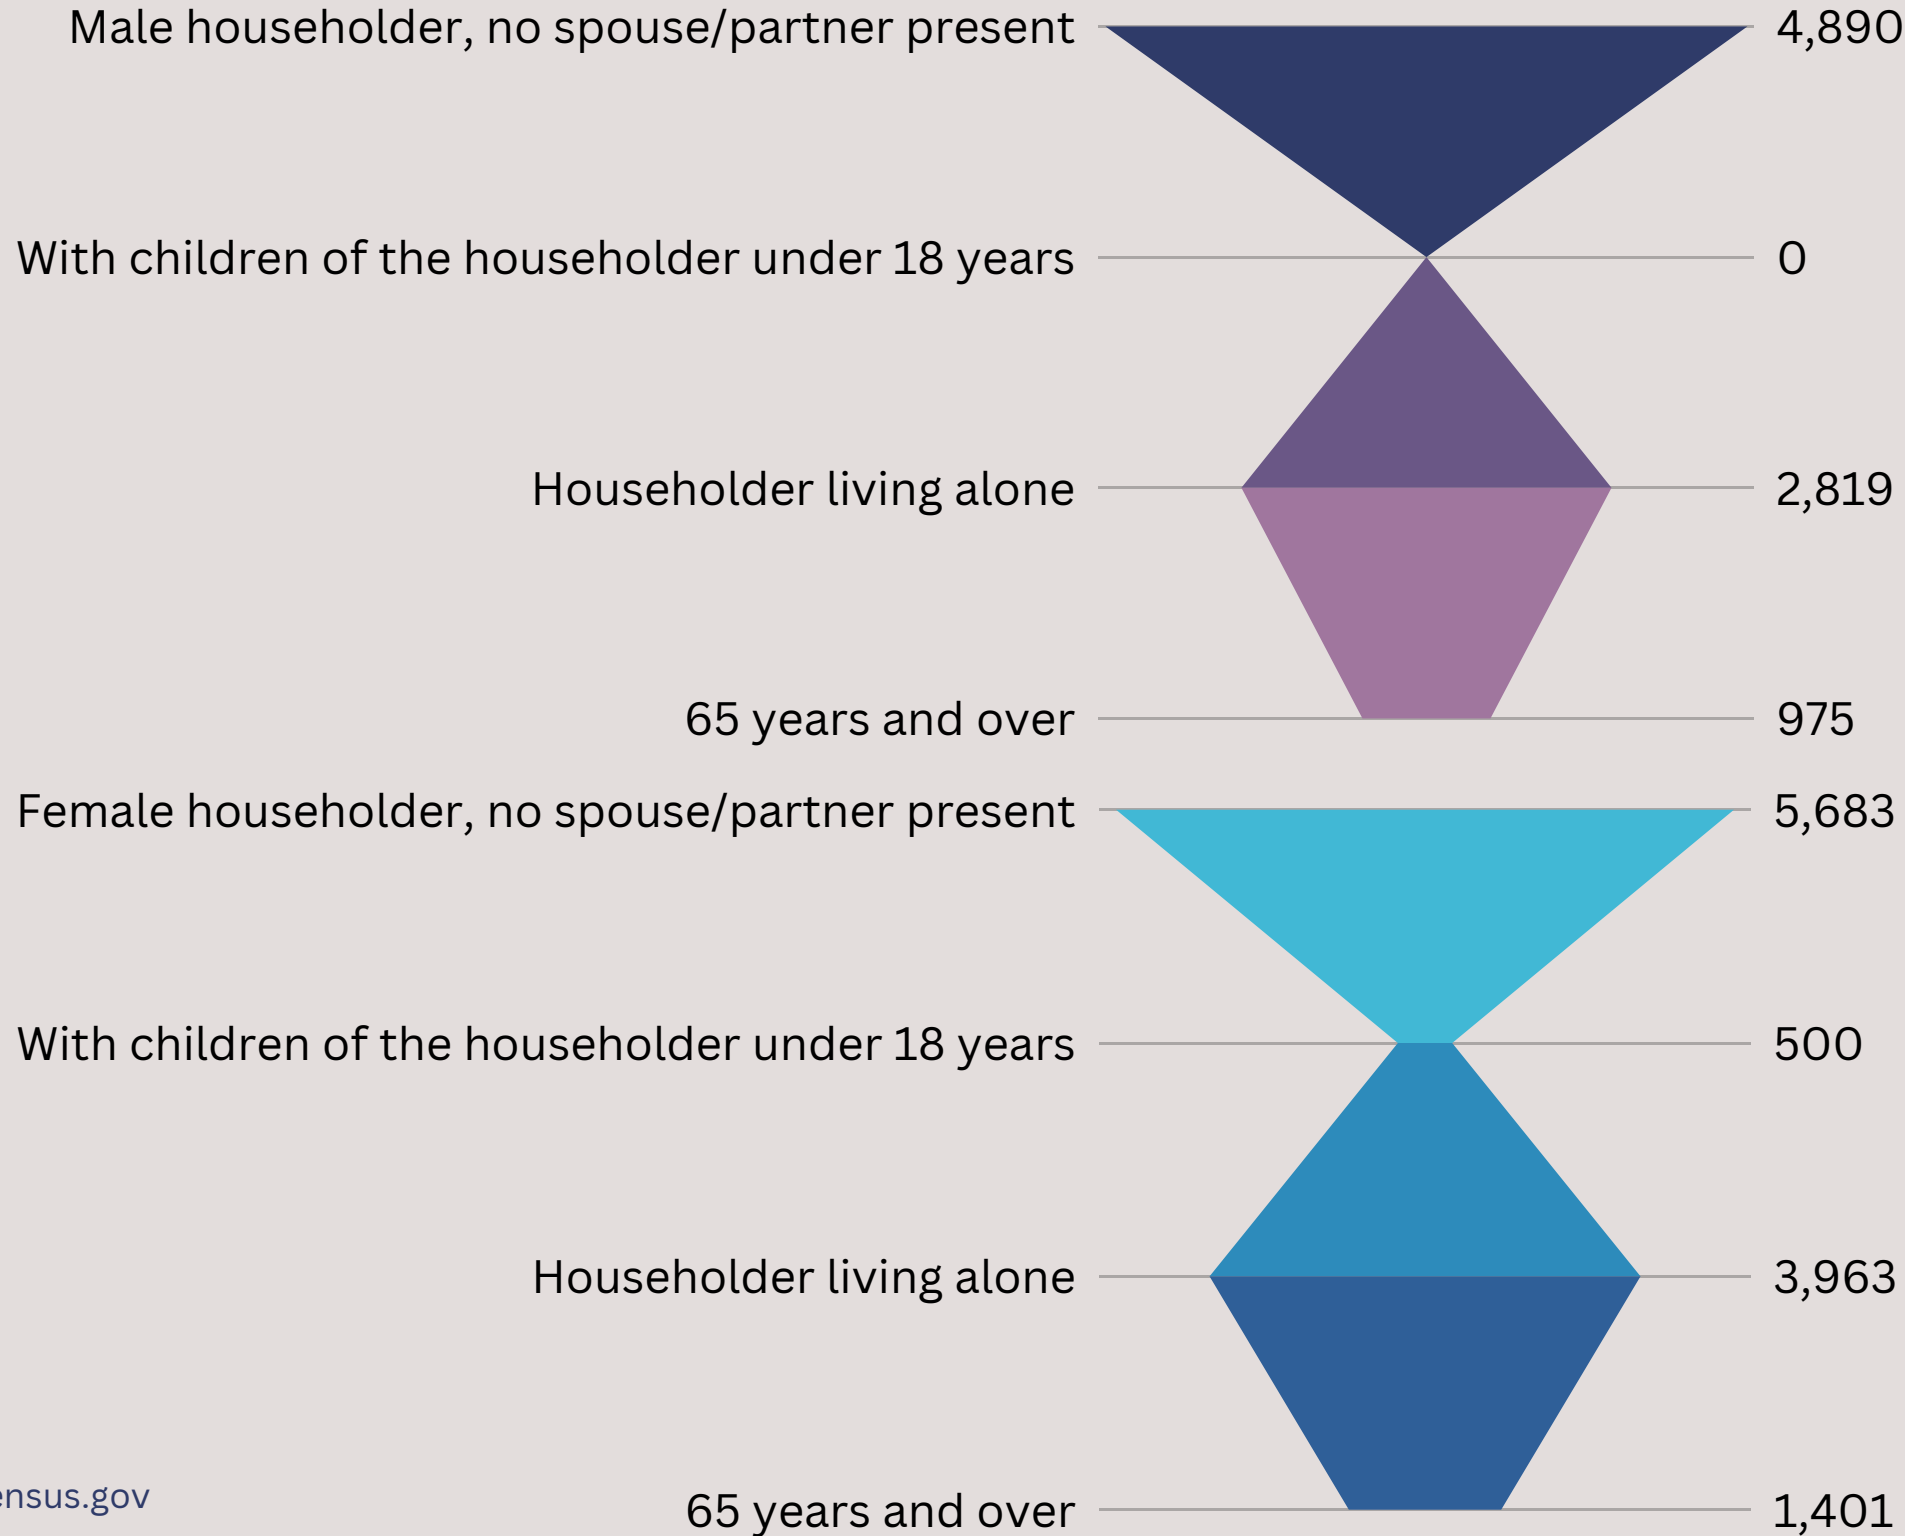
Male householder, no spouse/partner present 4,890

With children of the householder under 18 years 0

Householder living alone 2,819

65 years and over 975

Female householder, no spouse/partner present 5,683

With children of the householder under 18 years 500

Householder living alone 3,963

65 years and over 1,401

ensus.gov